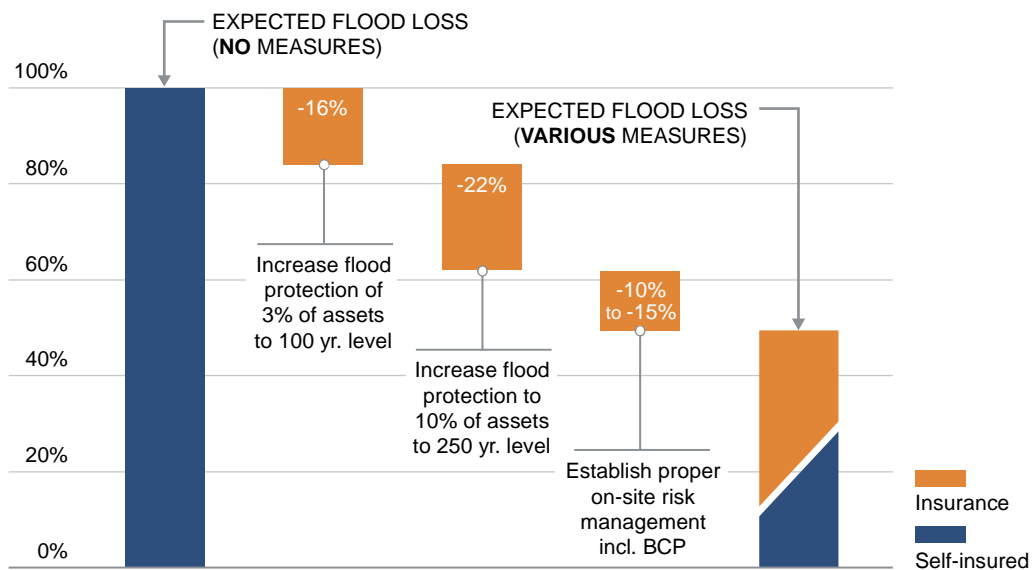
EXPECTED FLOOD LOSS (NO MEASURES)

100%

80%

60%

40%

20%

0%

-16%

Increase flood protection of 3% of assets to 100 yr. level

-22%

Increase flood protection to 10% of assets to 250 yr. level

-10% to -15%

Establish proper on-site risk management incl. BCP

EXPECTED FLOOD LOSS (VARIOUS MEASURES)

Insurance

Self-insured